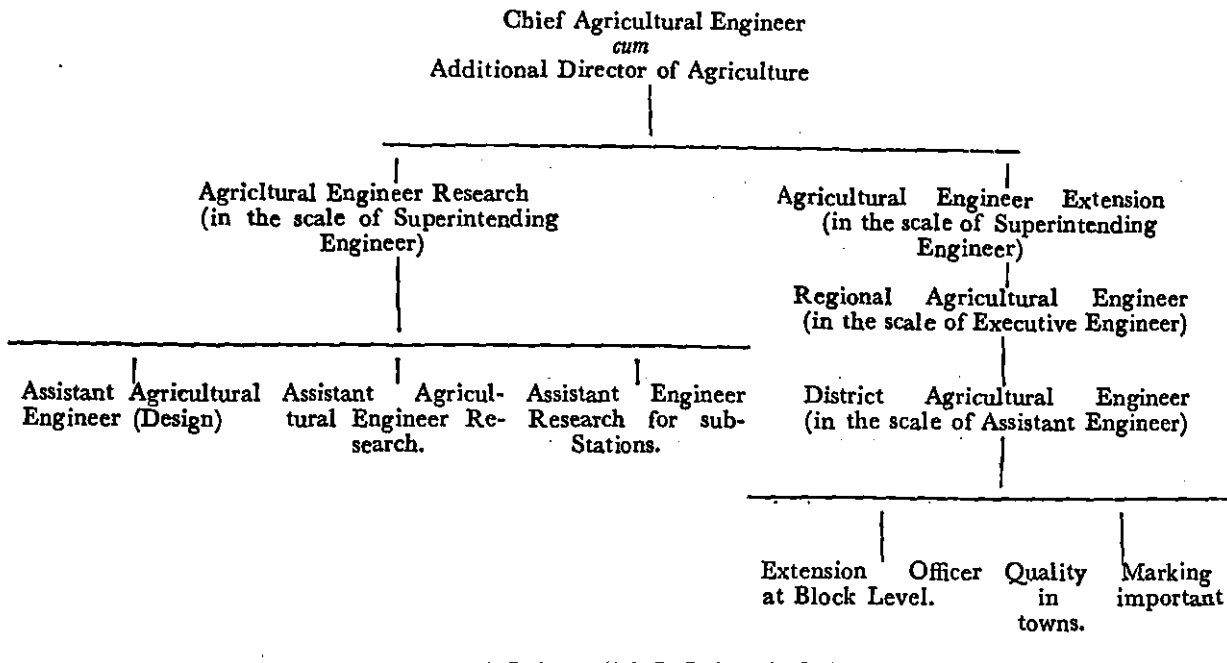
Chief Agricultural Engineer
*cum*
Additional Director of Agriculture

Agricltural Engineer Research (in the scale of Superintending Engineer)

Agricultural Engineer Extension (in the scale of Superintending Engineer)

Regional Agricultural Engineer (in the scale of Executive Engineer)

Assistant Agricultural Engineer (Design)

Assistant Agricultural Engineer Research.

Assistant Engineer Research for sub-Stations.

District Agricultural Engineer (in the scale of Assistant Engineer)

Extension Officer at Block Level.

Quality in towns.

Marking important